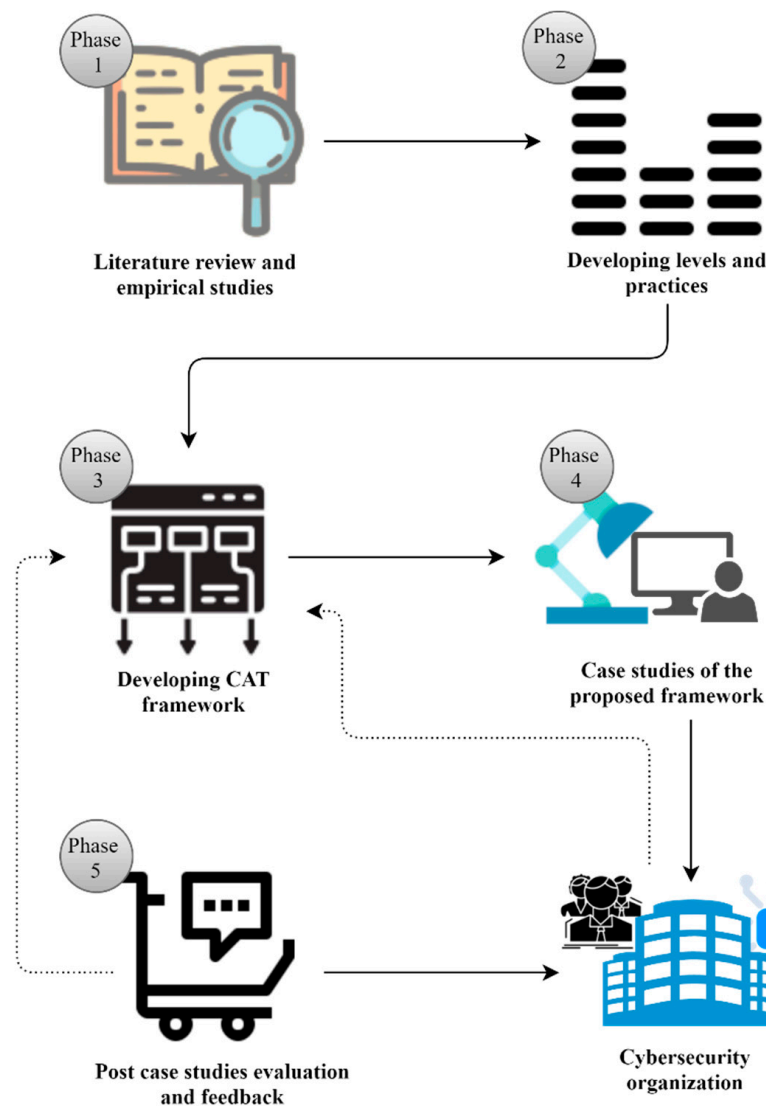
Phase 1

Literature review and empirical studies

Phase 2

Developing levels and practices

Phase 3

Developing CAT framework

Phase 4

Case studies of the proposed framework

Phase 5

Post case studies evaluation and feedback

Cybersecurity organization